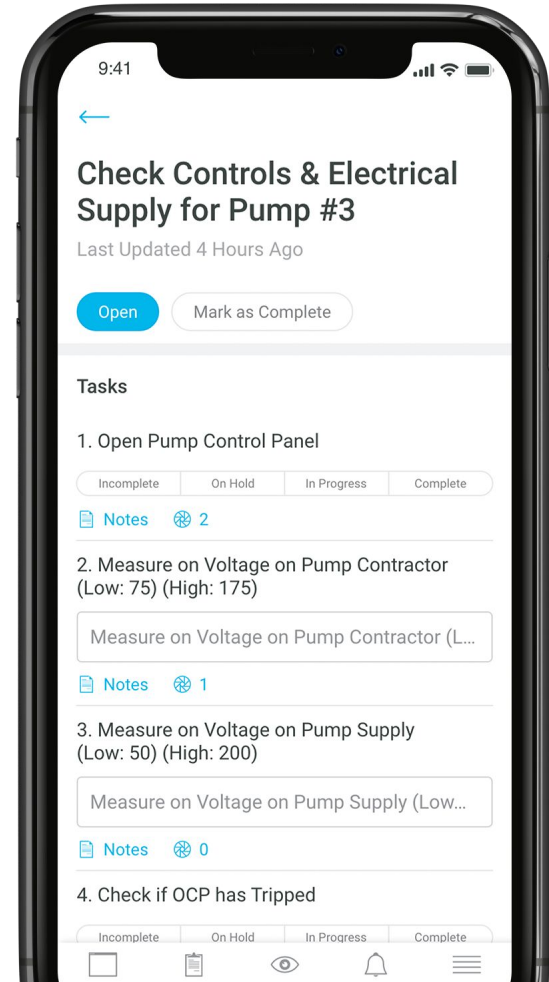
9:41

←

Check Controls & Electrical Supply for Pump #3

Last Updated 4 Hours Ago

Open Mark as Complete

Tasks

1. Open Pump Control Panel

Incomplete On Hold In Progress Complete

Notes 2

2. Measure on Voltage on Pump Contractor (Low: 75) (High: 175)

Measure on Voltage on Pump Contractor (L...

Notes 1

3. Measure on Voltage on Pump Supply (Low: 50) (High: 200)

Measure on Voltage on Pump Supply (Low...

Notes 0

4. Check if OCP has Tripped

Incomplete On Hold In Progress Complete